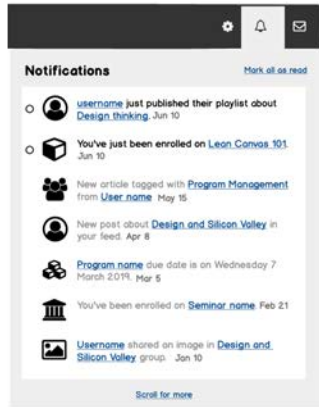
Notifications

Mark all as read

username just published their playlist about Design thinking. Jun 10

You've just been enrolled on Lean Canvas 101. Jun 10

New article tagged with Program Management from User name May 15

New post about Design and Silicon Valley in your feed. Apr 8

Program name due date is on Wednesday 7 March 2019. Mar 5

You've been enrolled on Seminar name Feb 21

Username shared an image in Design and Silicon Valley group. Jan 10

Scroll for more